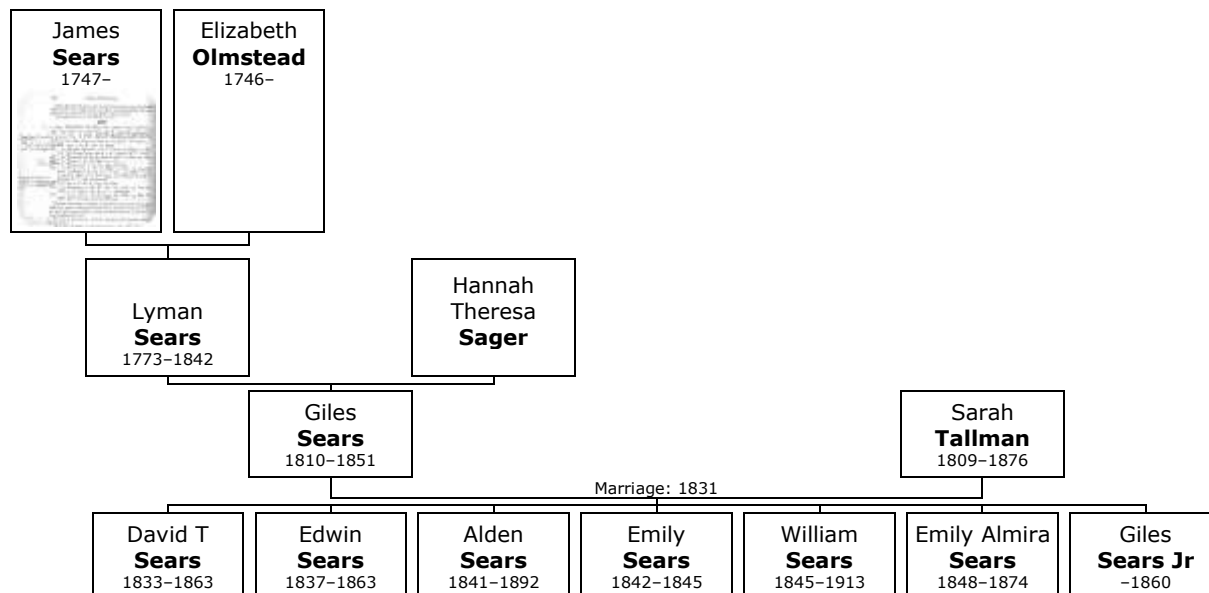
James
**Sears**
1747–

Elizabeth
**Olmstead**
1746–

Lyman
**Sears**
1773–1842

Hannah
Theresa
**Sager**

Giles
**Sears**
1810–1851

Sarah
**Tallman**
1809–1876

Marriage: 1831

David T
**Sears**
1833–1863

Edwin
**Sears**
1837–1863

Alden
**Sears**
1841–1892

Emily
**Sears**
1842–1845

William
**Sears**
1845–1913

Emily Almira
**Sears**
1848–1874

Giles
**Sears Jr**
–1860